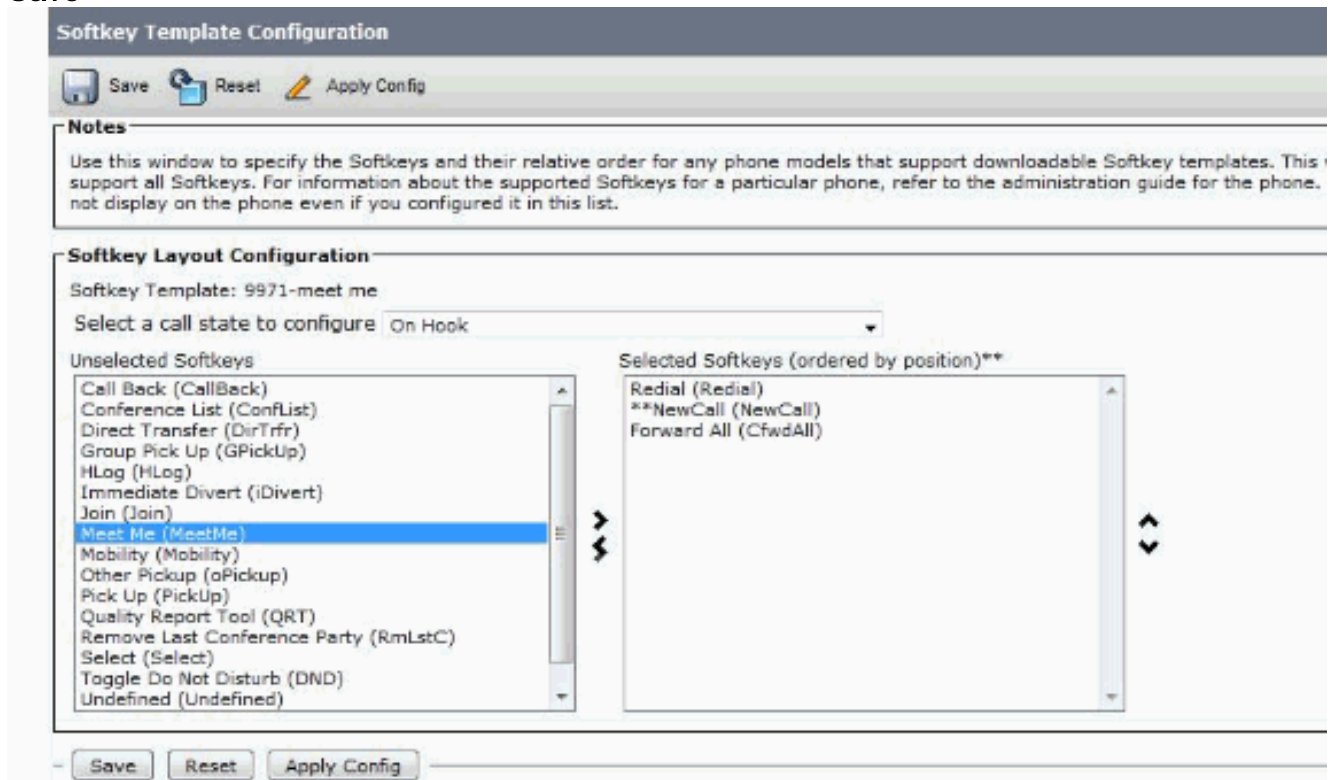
Softkey Template Configuration

Save Reset Apply Config

Notes

Use this window to specify the Softkeys and their relative order for any phone models that support downloadable Softkey templates. This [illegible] support all Softkeys. For information about the supported Softkeys for a particular phone, refer to the administration guide for the phone. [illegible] not display on the phone even if you configured it in this list.

Softkey Layout Configuration

Softkey Template: 9971-meet me

Select a call state to configure On Hook

Unselected Softkeys

Call Back (CallBack)
Conference List (ConfList)
Direct Transfer (DirTrfr)
Group Pick Up (GPickUp)
HLog (HLog)
Immediate Divert (iDivert)
Join (Join)
Meet Me (MeetMe)
Mobility (Mobility)
Other Pickup (oPickup)
Pick Up (PickUp)
Quality Report Tool (QRT)
Remove Last Conference Party (RmLstC)
Select (Select)
Toggle Do Not Disturb (DND)
Undefined (Undefined)

Selected Softkeys (ordered by position)**

Redial (Redial)
**NewCall (NewCall)
Forward All (CfwdAll)

Save Reset Apply Config